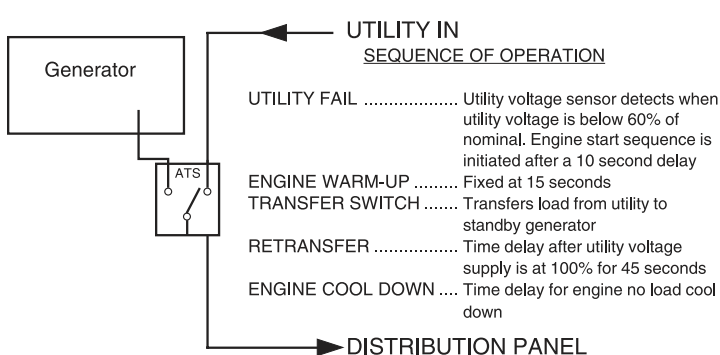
Generator

ATS

UTILITY IN

SEQUENCE OF OPERATION

UTILITY FAIL .................. Utility voltage sensor detects when utility voltage is below 60% of nominal. Engine start sequence is initiated after a 10 second delay

ENGINE WARM-UP ......... Fixed at 15 seconds

TRANSFER SWITCH ....... Transfers load from utility to standby generator

RETRANSFER ................. Time delay after utility voltage supply is at 100% for 45 seconds

ENGINE COOL DOWN .... Time delay for engine no load cool down

DISTRIBUTION PANEL